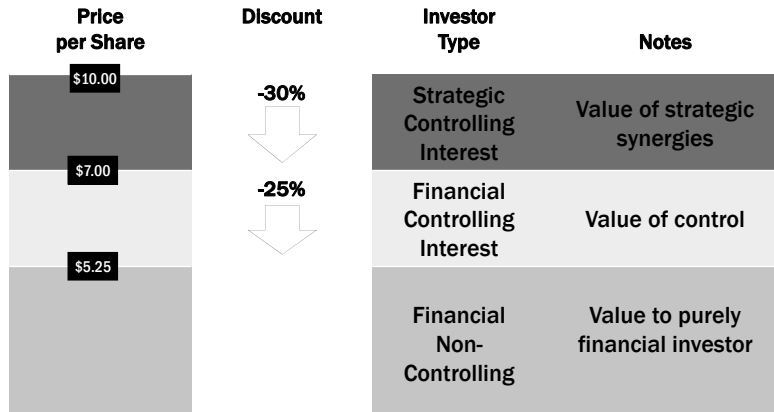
| Price per Share | Discount | Investor Type | Notes |
|---|---|---|---|
| \$10.00 | -30% | Strategic Controlling Interest | Value of strategic synergies |
| \$7.00 | -25% | Financial Controlling Interest | Value of control |
| \$5.25 | | Financial Non-Controlling | Value to purely financial investor |